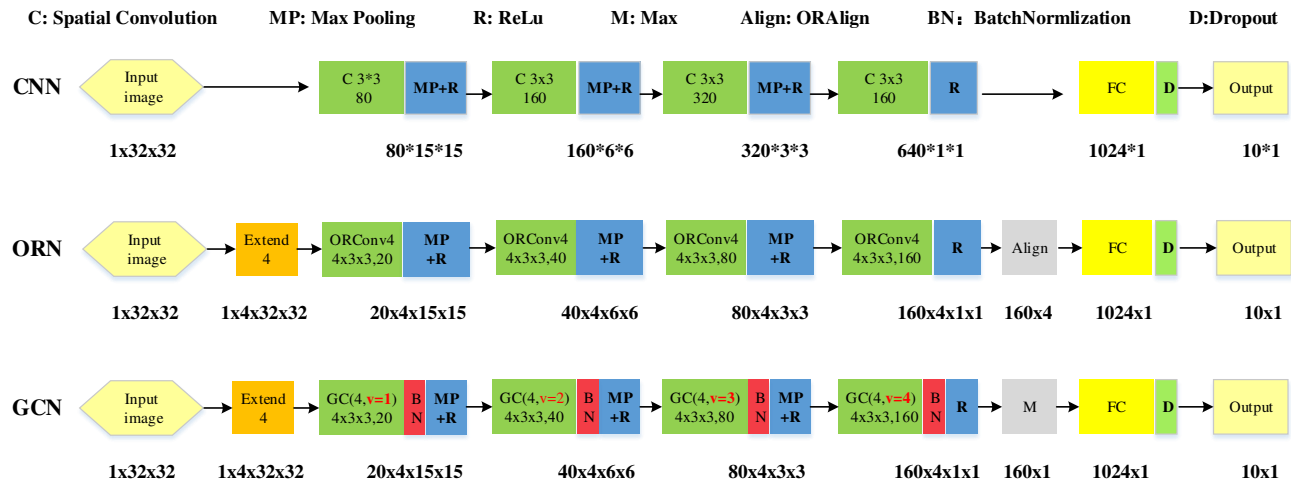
C: Spatial Convolution MP: Max Pooling R: ReLu M: Max Align: ORAlign BN：BatchNormlization D:Dropout

CNN

Input image

C 3*3 80 MP+R

C 3x3 160 MP+R

C 3x3 320 MP+R

C 3x3 160 R

FC D Output

1x32x32 80*15*15 160*6*6 320*3*3 640*1*1 1024*1 10*1

ORN

Input image

Extend 4

ORConv4 4x3x3,20 MP +R

ORConv4 4x3x3,40 MP +R

ORConv4 4x3x3,80 MP +R

ORConv4 4x3x3,160 R

Align

FC D Output

1x32x32 1x4x32x32 20x4x15x15 40x4x6x6 80x4x3x3 160x4x1x1 160x4 1024x1 10x1

GCN

Input image

Extend 4

GC(4,v=1) 4x3x3,20 B N MP +R

GC(4,v=2) 4x3x3,40 B N MP +R

GC(4,v=3) 4x3x3,80 B N MP +R

GC(4,v=4) 4x3x3,160 B N R

M

FC D Output

1x32x32 1x4x32x32 20x4x15x15 40x4x6x6 80x4x3x3 160x4x1x1 160x1 1024x1 10x1